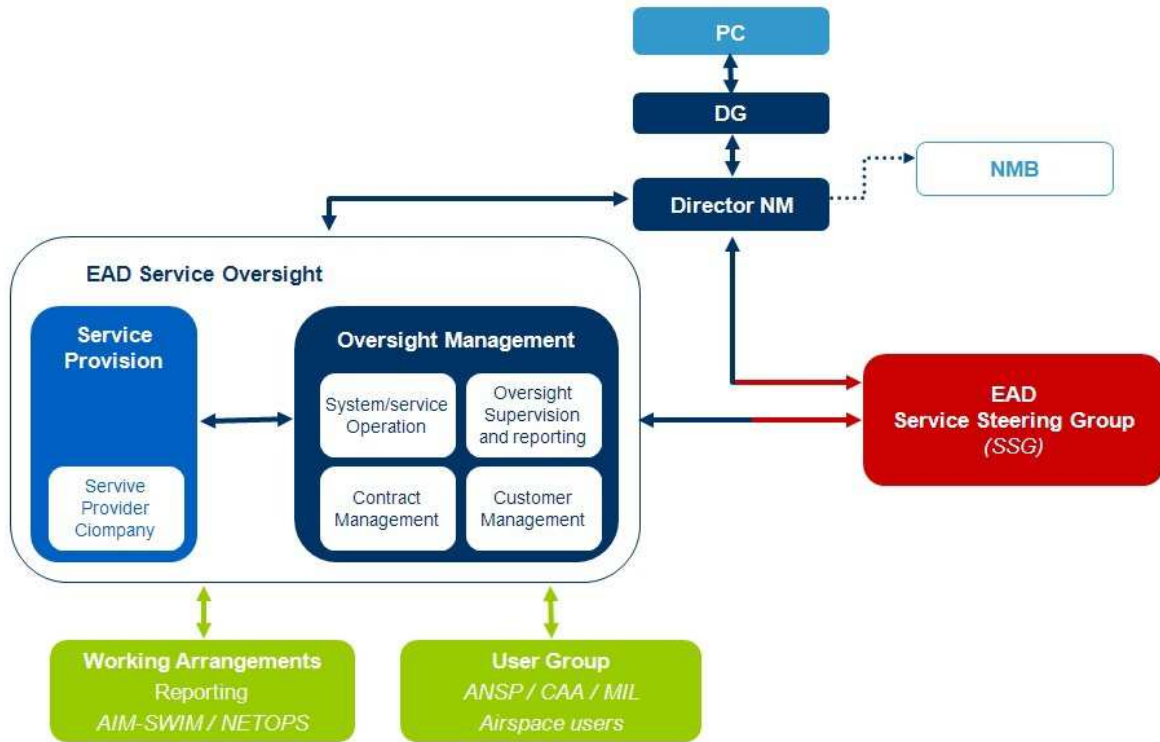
PC

DG

Director NM

NMB

EAD Service Oversight

Service Provision

Servive Provider Ciompany

Oversight Management

System/service Operation

Oversight Supervision and reporting

Contract Management

Customer Management

EAD Service Steering Group (SSG)

Working Arrangements
Reporting
AIM-SWIM / NETOPS

User Group
ANSP / CAA / MIL
Airspace users